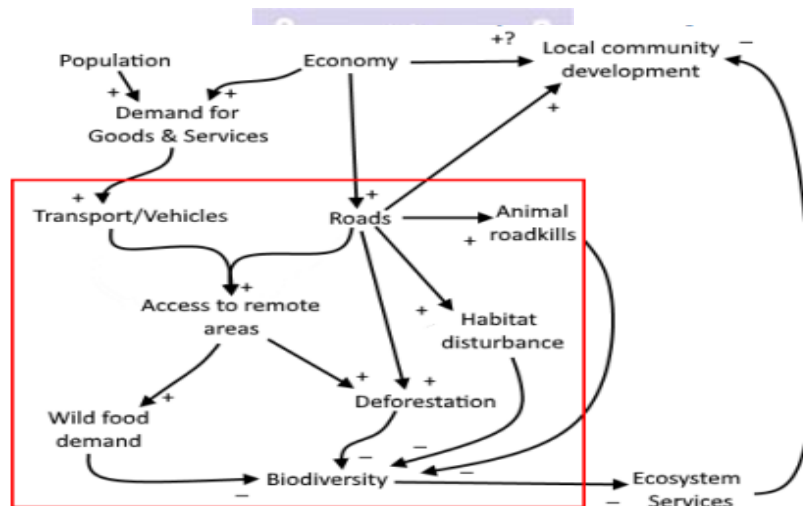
Population
Economy
+?
Local community development
−
+
+
Demand for Goods & Services
+
+
+
Transport/Vehicles
Roads
Animal roadkills
+
+
Access to remote areas
+
Habitat disturbance
+
+
+
Wild food demand
Deforestation
−
−
−
Biodiversity
Ecosystem Services
−
−